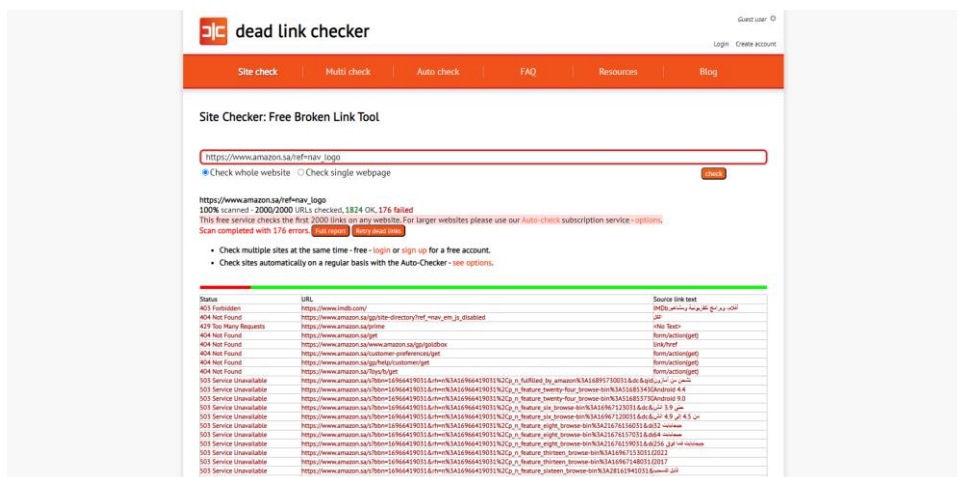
dead link checker

Guest user

Login Create account

Site check Multi check Auto check FAQ Resources Blog

Site Checker: Free Broken Link Tool

https://www.amazon.sa/ref=nav_logo

Check whole website Check single webpage

check

https://www.amazon.sa/ref=nav_logo
100% scanned - 2000/2000 URLs checked, 1824 OK, 176 failed
This free service checks the first 2000 links on any website. For larger websites please use our Auto-check subscription service - options.
Scan completed with 176 errors. Full report Retry dead links

- Check multiple sites at the same time - free - login or sign up for a free account.
- Check sites automatically on a regular basis with the Auto-Checker - see options.

| Status | URL | Source link text |
|---|---|---|
| 403 Forbidden | https://www.imdb.com/ | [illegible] IMDb |
| 404 Not Found | https://www.amazon.sa/gp/site-directory?ref_=nav_em_js_disabled | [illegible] |
| 429 Too Many Requests | https://www.amazon.sa/prime | <No Text> |
| 404 Not Found | https://www.amazon.sa/get | form/action(get) |
| 404 Not Found | https://www.amazon.sa/www.amazon.sa/gp/goldbox | link/href |
| 404 Not Found | https://www.amazon.sa/customer-preferences/get | form/action(get) |
| 404 Not Found | https://www.amazon.sa/gp/help/customer/get | form/action(get) |
| 404 Not Found | https://www.amazon.sa/Toys/b/get | form/action(get) |
| 503 Service Unavailable | https://www.amazon.sa/s?bbn=16966419031&rh=n%3A16966419031%2Cp_n_fulfilled_by_amazon%3A16895730031&dc&qid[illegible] | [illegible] |
| 503 Service Unavailable | https://www.amazon.sa/s?bbn=16966419031&rh=n%3A16966419031%2Cp_n_feature_twenty-four_browse-bin%3A51685343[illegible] | Android 4.4 |
| 503 Service Unavailable | https://www.amazon.sa/s?bbn=16966419031&rh=n%3A16966419031%2Cp_n_feature_twenty-four_browse-bin%3A51685373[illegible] | Android 9.0 |
| 503 Service Unavailable | https://www.amazon.sa/s?bbn=16966419031&rh=n%3A16966419031%2Cp_n_feature_six_browse-bin%3A16967123031&dc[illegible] | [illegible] 3.9 |
| 503 Service Unavailable | https://www.amazon.sa/s?bbn=16966419031&rh=n%3A16966419031%2Cp_n_feature_six_browse-bin%3A16967120031&dc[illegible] | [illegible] 4.9 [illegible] 4.5 |
| 503 Service Unavailable | https://www.amazon.sa/s?bbn=16966419031&rh=n%3A16966419031%2Cp_n_feature_eight_browse-bin%3A21676156031&di32 | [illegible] |
| 503 Service Unavailable | https://www.amazon.sa/s?bbn=16966419031&rh=n%3A16966419031%2Cp_n_feature_eight_browse-bin%3A21676157031&di64 | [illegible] |
| 503 Service Unavailable | https://www.amazon.sa/s?bbn=16966419031&rh=n%3A16966419031%2Cp_n_feature_eight_browse-bin%3A21676159031&di256 | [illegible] |
| 503 Service Unavailable | https://www.amazon.sa/s?bbn=16966419031&rh=n%3A16966419031%2Cp_n_feature_thirteen_browse-bin%3A16967153031 | 2022 |
| 503 Service Unavailable | https://www.amazon.sa/s?bbn=16966419031&rh=n%3A16966419031%2Cp_n_feature_thirteen_browse-bin%3A16967148031 | 2017 |
| 503 Service Unavailable | https://www.amazon.sa/s?bbn=16966419031&rh=n%3A16966419031%2Cp_n_feature_sixteen_browse-bin%3A28161941031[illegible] | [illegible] |